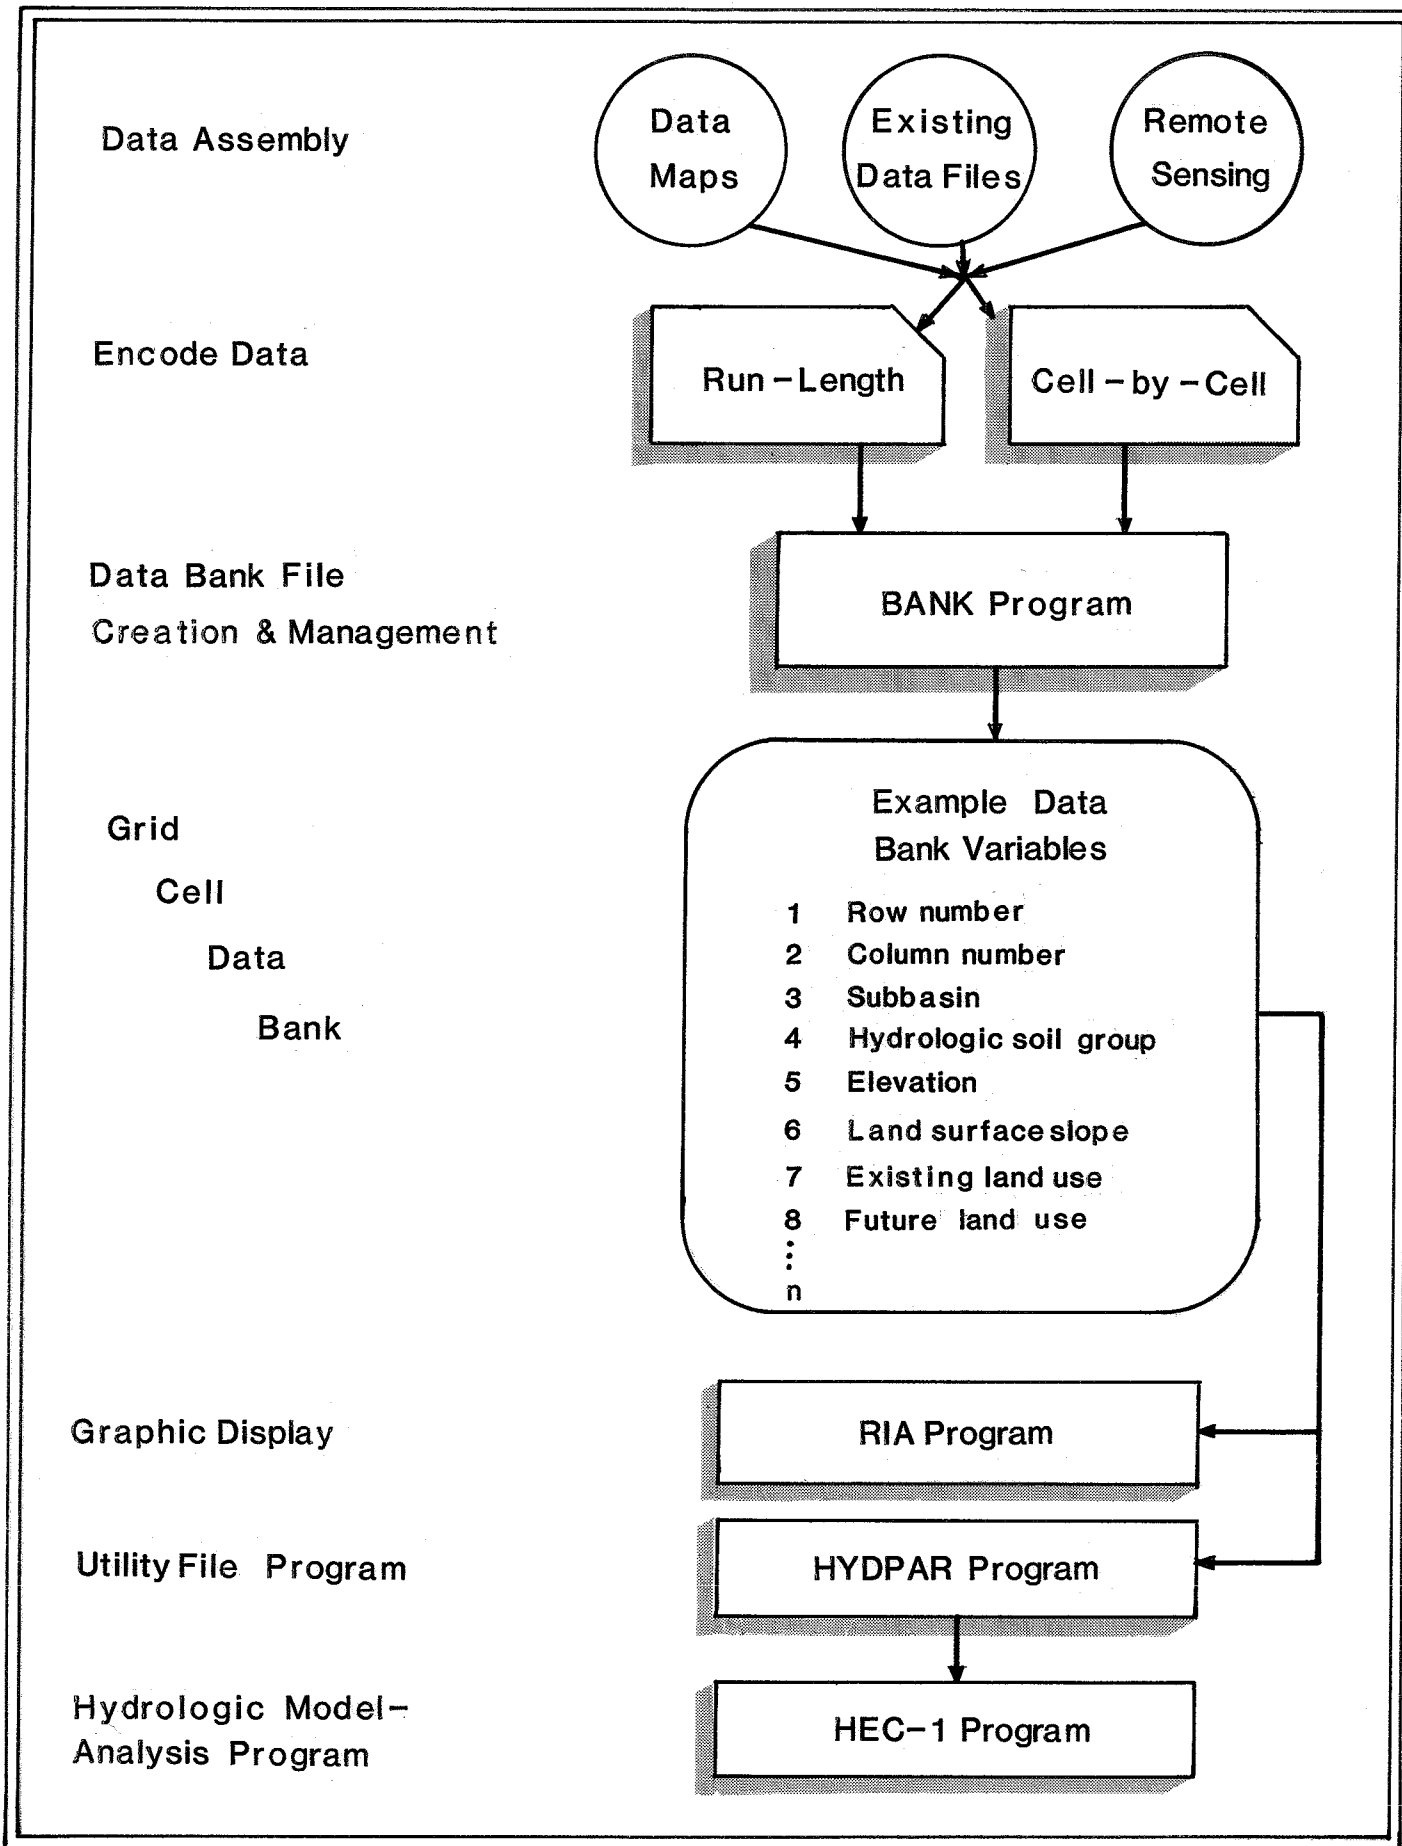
Data Assembly

Data Maps

Existing Data Files

Remote Sensing

Encode Data

Run – Length

Cell – by – Cell

Data Bank File Creation & Management

BANK Program

Grid Cell Data Bank

Example Data Bank Variables

1 Row number
2 Column number
3 Subbasin
4 Hydrologic soil group
5 Elevation
6 Land surface slope
7 Existing land use
8 Future land use
⋮
n

Graphic Display

RIA Program

Utility File Program

HYDPAR Program

Hydrologic Model-Analysis Program

HEC-1 Program